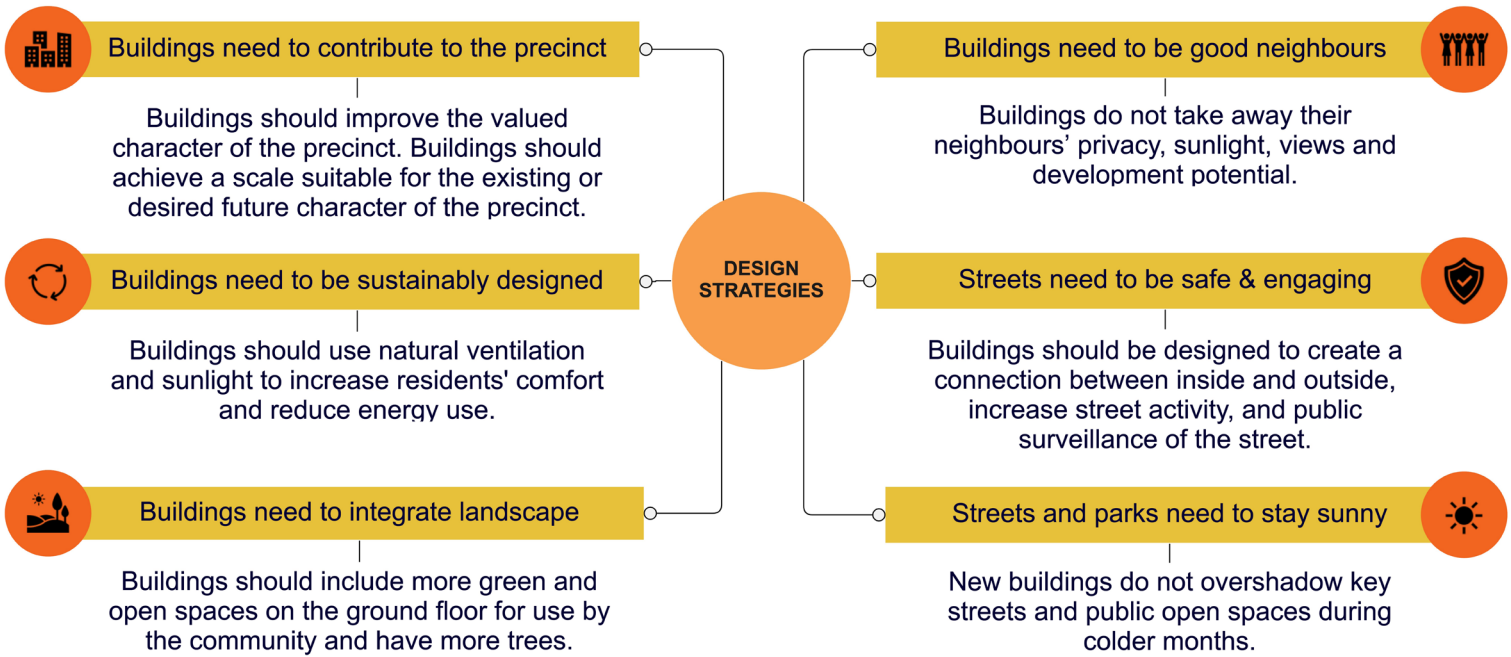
DESIGN STRATEGIES

Buildings need to contribute to the precinct

Buildings should improve the valued character of the precinct. Buildings should achieve a scale suitable for the existing or desired future character of the precinct.

Buildings need to be sustainably designed

Buildings should use natural ventilation and sunlight to increase residents' comfort and reduce energy use.

Buildings need to integrate landscape

Buildings should include more green and open spaces on the ground floor for use by the community and have more trees.

Buildings need to be good neighbours

Buildings do not take away their neighbours' privacy, sunlight, views and development potential.

Streets need to be safe & engaging

Buildings should be designed to create a connection between inside and outside, increase street activity, and public surveillance of the street.

Streets and parks need to stay sunny

New buildings do not overshadow key streets and public open spaces during colder months.